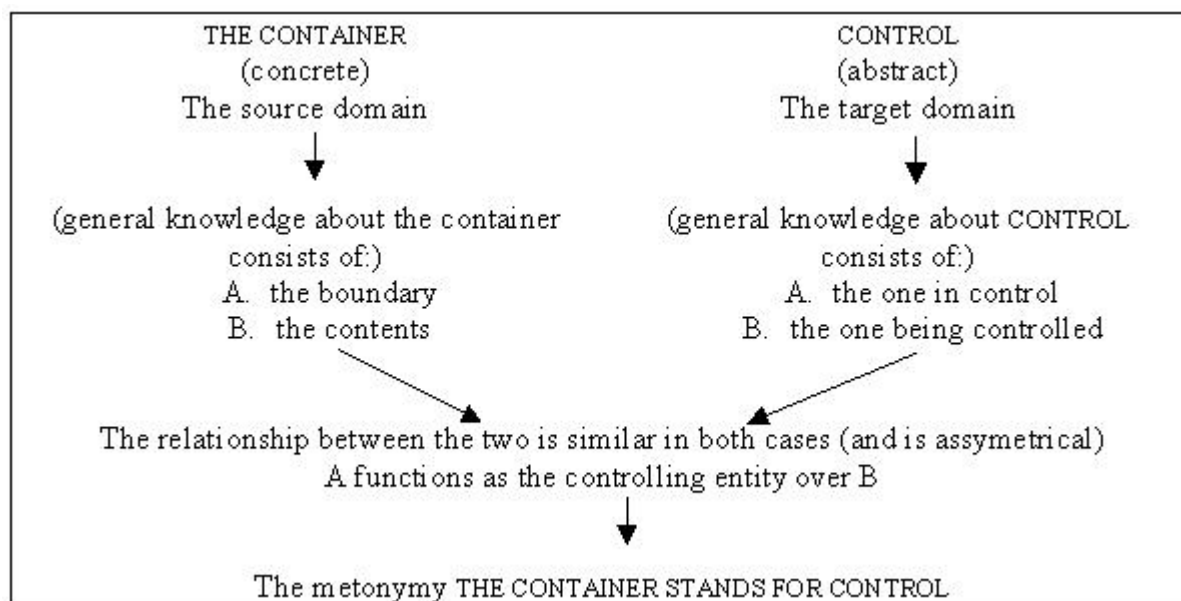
THE CONTAINER
(concrete)
The source domain

CONTROL
(abstract)
The target domain

(general knowledge about the container consists of:)
A. the boundary
B. the contents

(general knowledge about CONTROL consists of:)
A. the one in control
B. the one being controlled

The relationship between the two is similar in both cases (and is assymetrical)
A functions as the controlling entity over B

The metonymy THE CONTAINER STANDS FOR CONTROL